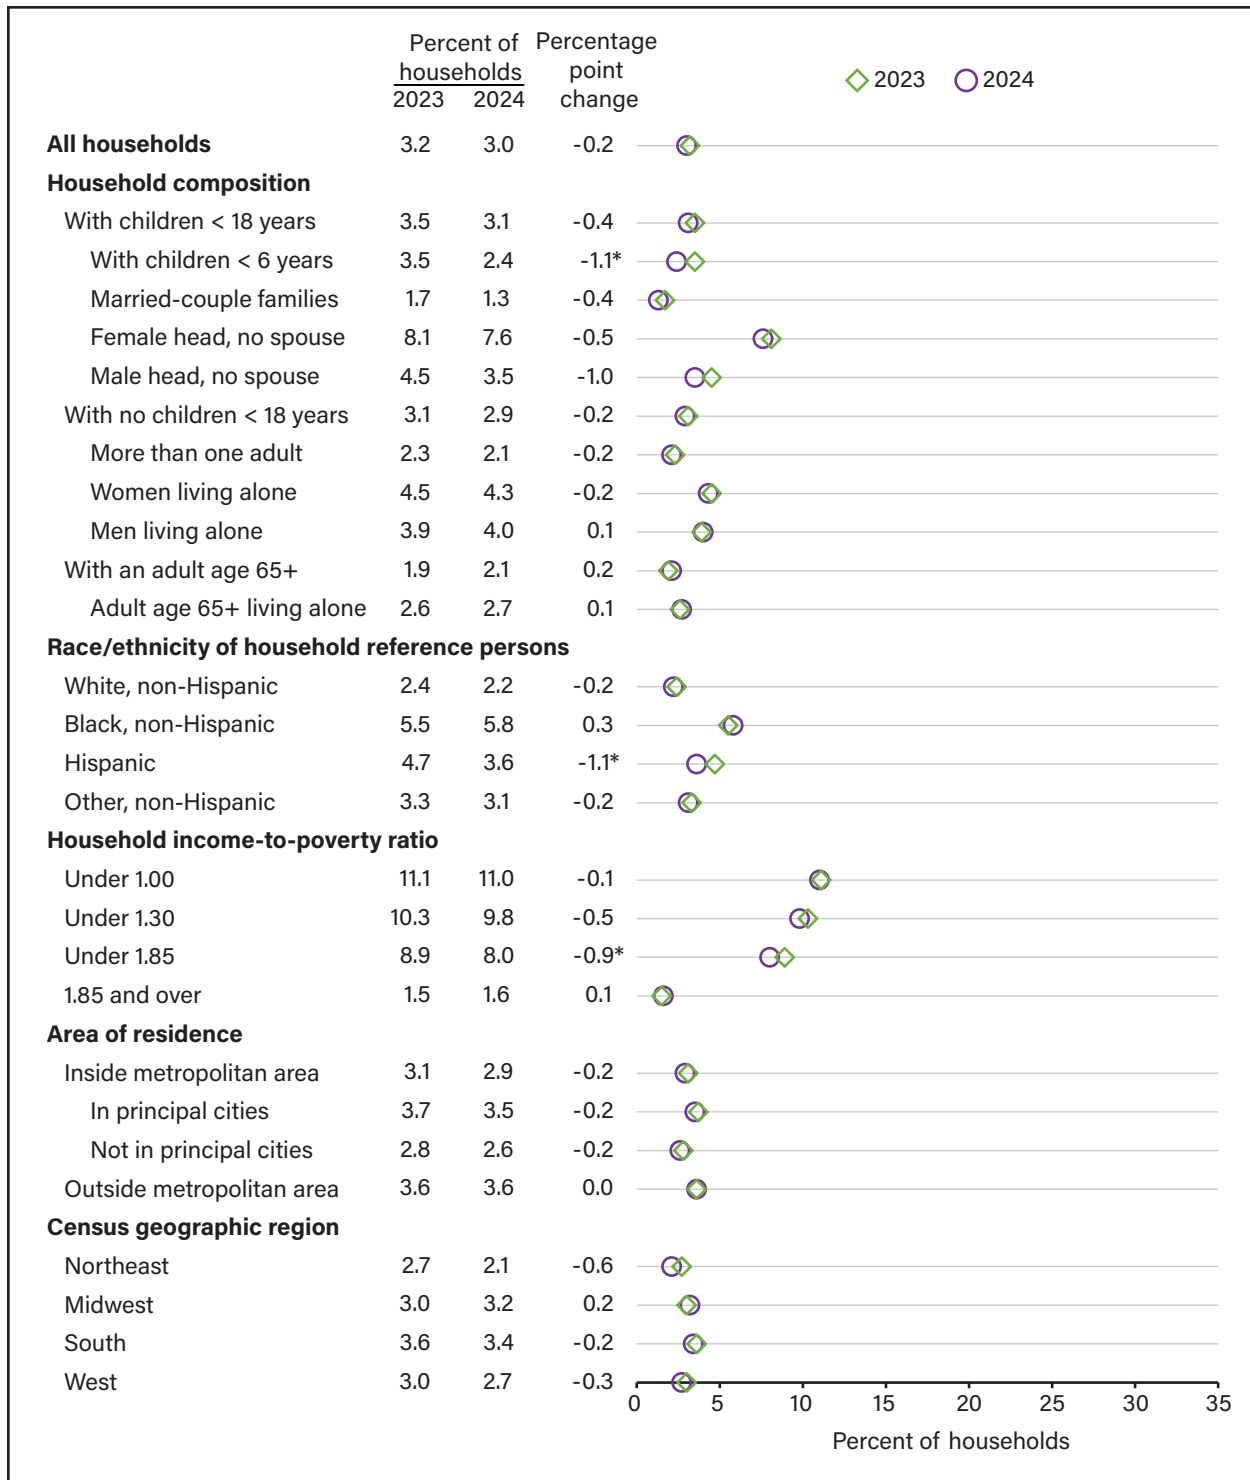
| | Percent of households 2023 | 2024 | Percentage point change |
|---|---|---|---|
| **All households** | 3.2 | 3.0 | -0.2 |
| **Household composition** | | | |
| With children < 18 years | 3.5 | 3.1 | -0.4 |
| With children < 6 years | 3.5 | 2.4 | -1.1* |
| Married-couple families | 1.7 | 1.3 | -0.4 |
| Female head, no spouse | 8.1 | 7.6 | -0.5 |
| Male head, no spouse | 4.5 | 3.5 | -1.0 |
| With no children < 18 years | 3.1 | 2.9 | -0.2 |
| More than one adult | 2.3 | 2.1 | -0.2 |
| Women living alone | 4.5 | 4.3 | -0.2 |
| Men living alone | 3.9 | 4.0 | 0.1 |
| With an adult age 65+ | 1.9 | 2.1 | 0.2 |
| Adult age 65+ living alone | 2.6 | 2.7 | 0.1 |
| **Race/ethnicity of household reference persons** | | | |
| White, non-Hispanic | 2.4 | 2.2 | -0.2 |
| Black, non-Hispanic | 5.5 | 5.8 | 0.3 |
| Hispanic | 4.7 | 3.6 | -1.1* |
| Other, non-Hispanic | 3.3 | 3.1 | -0.2 |
| **Household income-to-poverty ratio** | | | |
| Under 1.00 | 11.1 | 11.0 | -0.1 |
| Under 1.30 | 10.3 | 9.8 | -0.5 |
| Under 1.85 | 8.9 | 8.0 | -0.9* |
| 1.85 and over | 1.5 | 1.6 | 0.1 |
| **Area of residence** | | | |
| Inside metropolitan area | 3.1 | 2.9 | -0.2 |
| In principal cities | 3.7 | 3.5 | -0.2 |
| Not in principal cities | 2.8 | 2.6 | -0.2 |
| Outside metropolitan area | 3.6 | 3.6 | 0.0 |
| **Census geographic region** | | | |
| Northeast | 2.7 | 2.1 | -0.6 |
| Midwest | 3.0 | 3.2 | 0.2 |
| South | 3.6 | 3.4 | -0.2 |
| West | 3.0 | 2.7 | -0.3 |

2023 2024

0 5 10 15 20 25 30 35
Percent of households